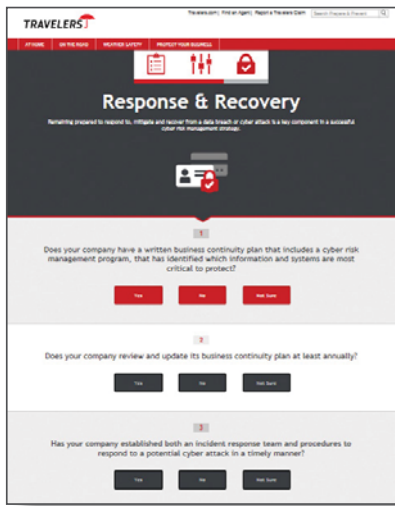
TRAVELERS

Travelers.com | Find an Agent | Report a Travelers Claim | Search Prepare & Prevent

AT HOME | ON THE ROAD | WEATHER SAFETY | PROTECT YOUR BUSINESS

Response & Recovery

Remaining prepared to respond to, mitigate and recover from a data breach or cyber attack is a key component in a successful cyber risk management strategy.

1

Does your company have a written business continuity plan that includes a cyber risk management program, that has identified which information and systems are most critical to protect?

Yes | No | Not Sure

2

Does your company review and update its business continuity plan at least annually?

Yes | No | Not Sure

3

Has your company established both an incident response team and procedures to respond to a potential cyber attack in a timely manner?

Yes | No | Not Sure